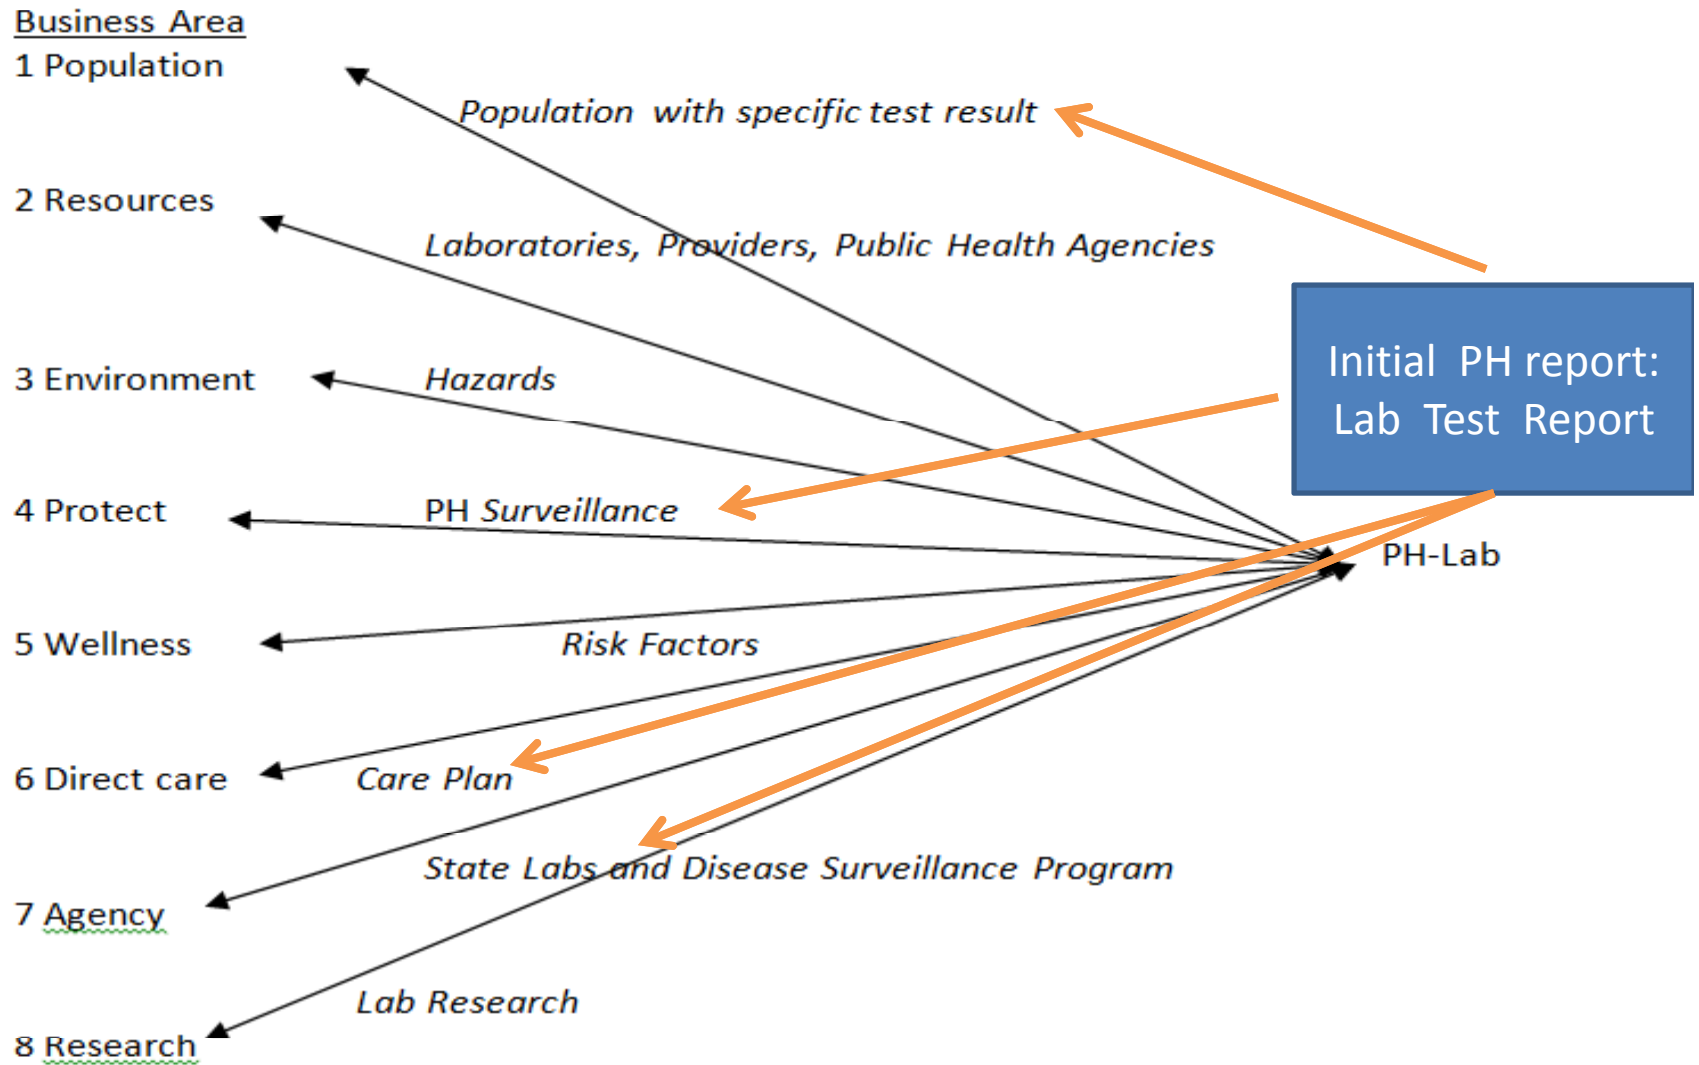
Business Area
1 Population

Population with specific test result

2 Resources

Laboratories, Providers, Public Health Agencies

Initial PH report: Lab Test Report

3 Environment

Hazards

4 Protect

PH Surveillance

PH-Lab

5 Wellness

Risk Factors

6 Direct care

Care Plan

State Labs and Disease Surveillance Program

7 Agency

Lab Research

8 Research